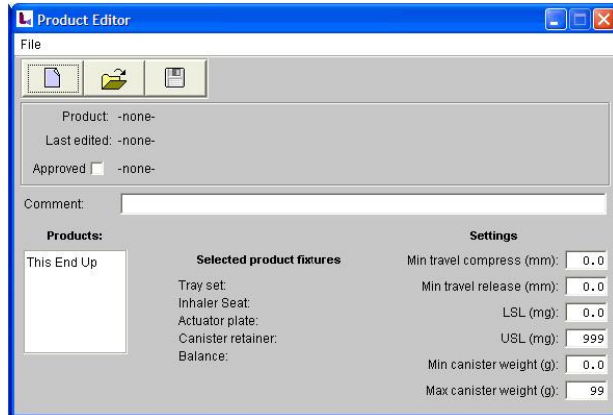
Product Editor

File

Product: -none-

Last edited: -none-

Approved -none-

Comment:

Products:

This End Up

Selected product fixtures

Tray set:
Inhaler Seat:
Actuator plate:
Canister retainer:
Balance:

Settings

Min travel compress (mm): 0.0

Min travel release (mm): 0.0

LSL (mg): 0.0

USL (mg): 999

Min canister weight (g): 0.0

Max canister weight (g): 99